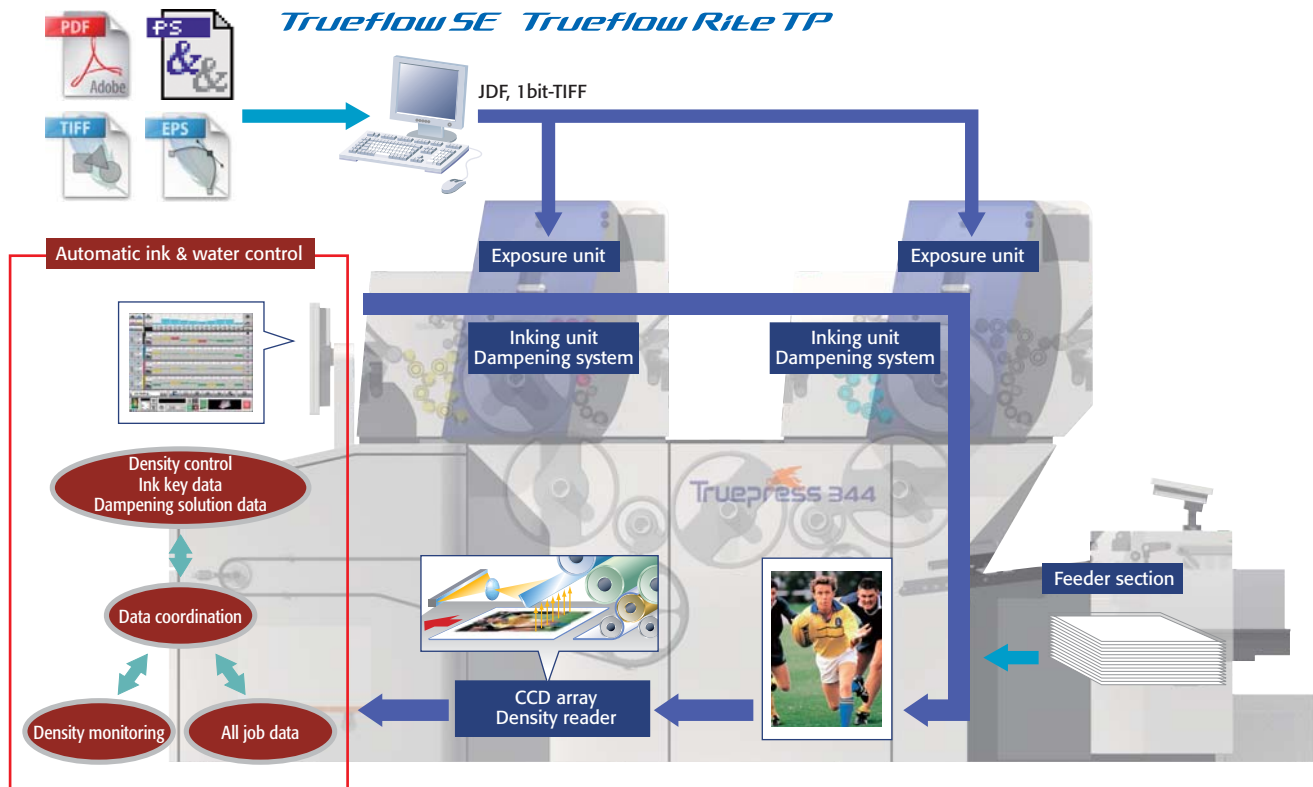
PDF
Adobe
PS
TIFF
EPS

Trueflow SE Trueflow Rite TP

JDF, 1bit-TIFF

Automatic ink & water control

Exposure unit

Exposure unit

Inking unit
Dampening system

Inking unit
Dampening system

Density control
Ink key data
Dampening solution data

Truepress 344

Data coordination

Feeder section

CCD array
Density reader

Density monitoring

All job data